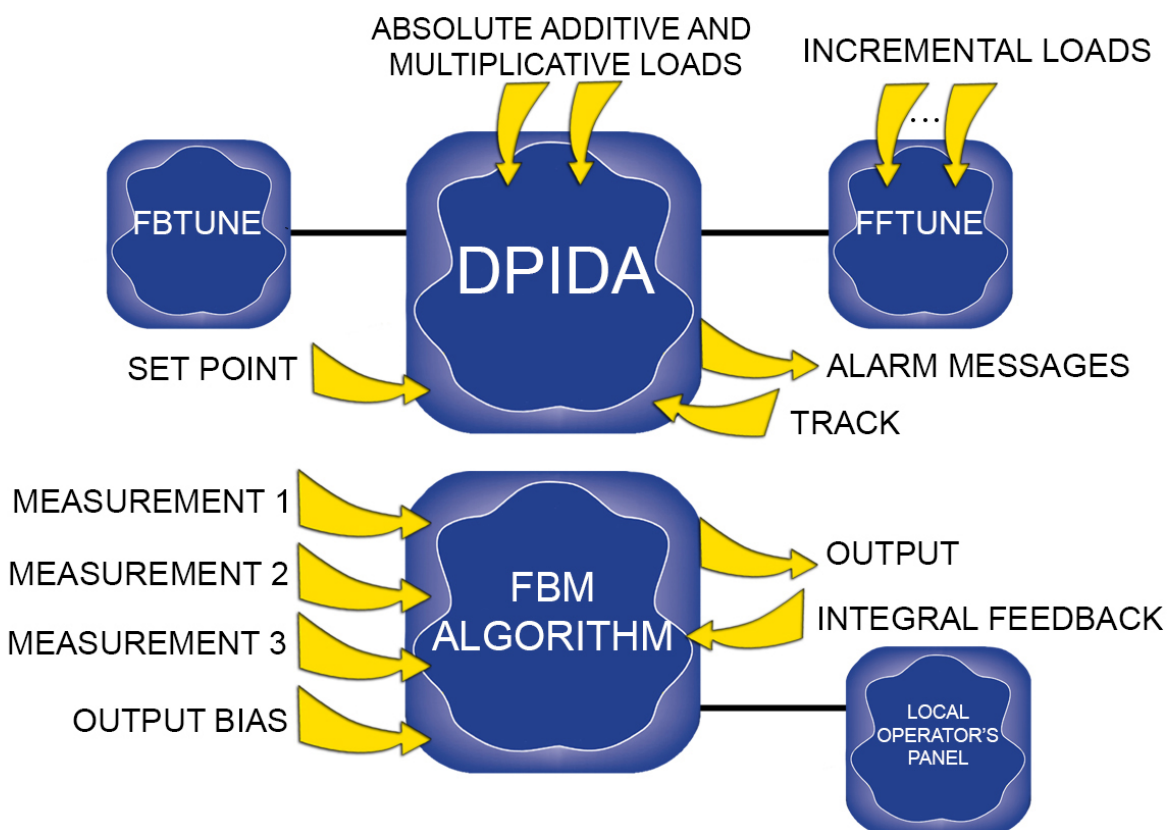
ABSOLUTE ADDITIVE AND MULTIPLICATIVE LOADS

INCREMENTAL LOADS

...

FBTUNE

DPIDA

FFTUNE

SET POINT

ALARM MESSAGES

TRACK

MEASUREMENT 1

MEASUREMENT 2

MEASUREMENT 3

OUTPUT BIAS

FBM ALGORITHM

OUTPUT

INTEGRAL FEEDBACK

LOCAL OPERATOR'S PANEL